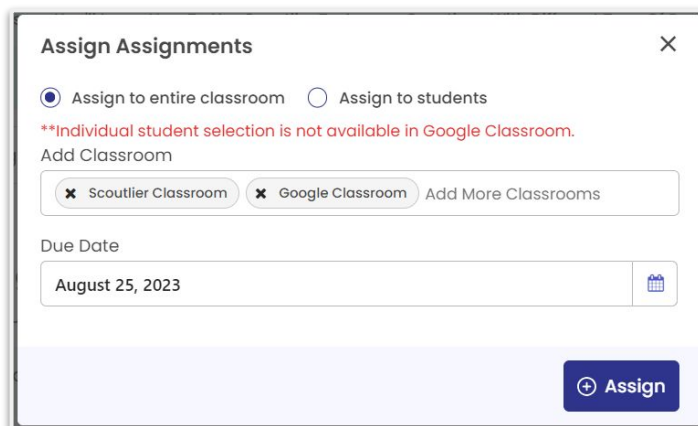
Assign Assignments

×

Assign to entire classroom

Assign to students

**Individual student selection is not available in Google Classroom.

Add Classroom

× Scoutlier Classroom

× Google Classroom

Add More Classrooms

Due Date

August 25, 2023

Assign